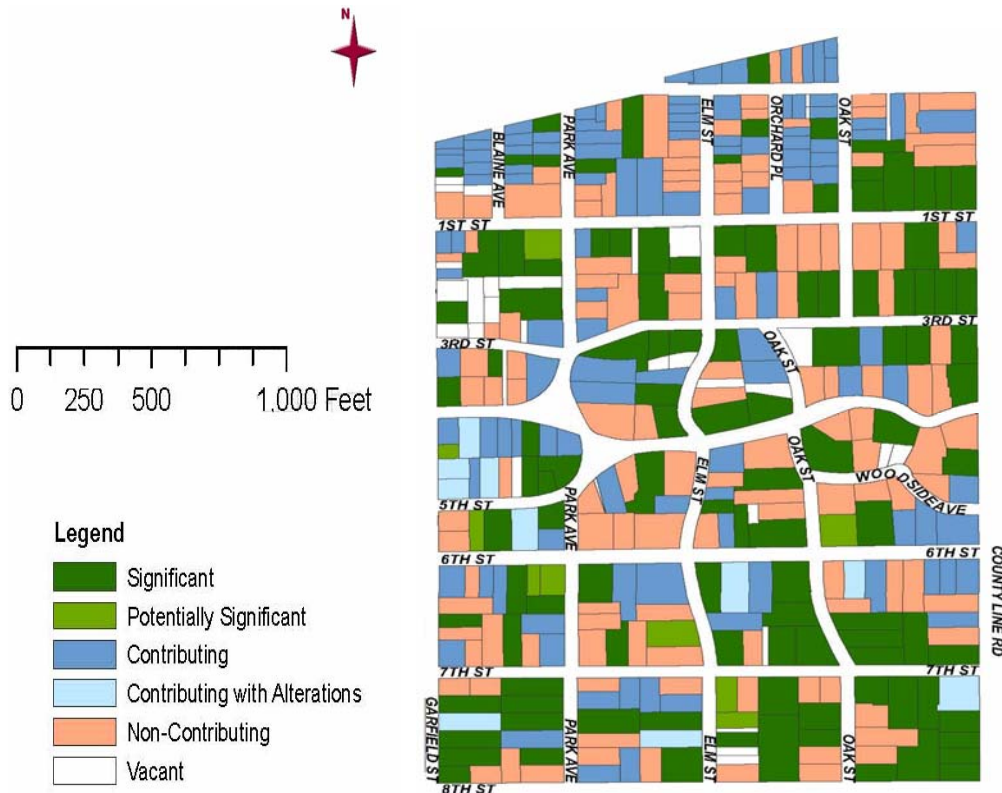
N

0 250 500 1,000 Feet

Legend
Significant
Potentially Significant
Contributing
Contributing with Alterations
Non-Contributing
Vacant

BLAINE AVE
PARK AVE
ELM ST
ORCHARD PL
OAK ST
1ST ST
1ST ST
3RD ST
3RD ST
OAK ST
OAK ST
WOODSIDE AVE
5TH ST
PARK AVE
ELM ST
6TH ST
6TH ST
COUNTY LINE RD
7TH ST
7TH ST
GARFIELD ST
PARK AVE
ELM ST
OAK ST
8TH ST